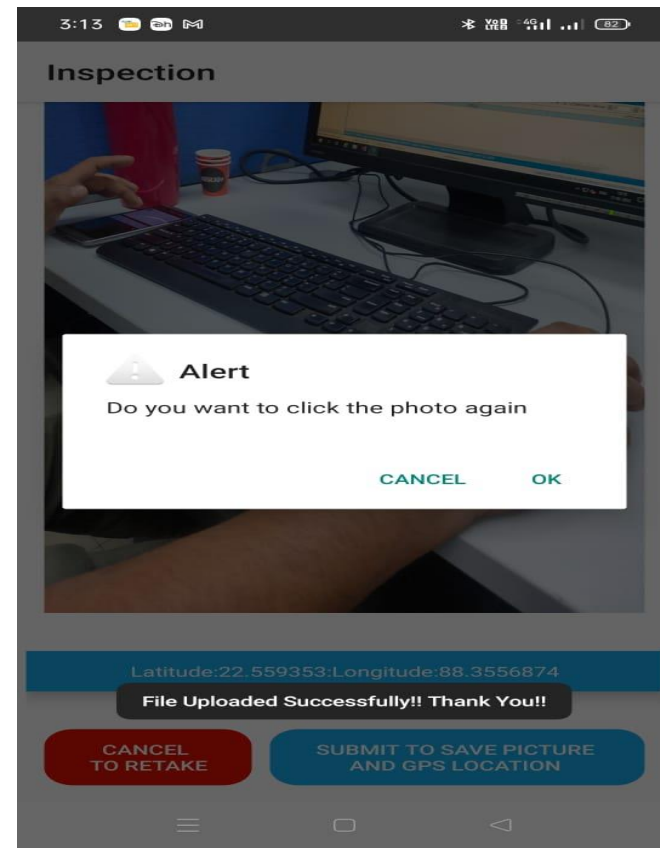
3:13

82

Inspection

Alert

Do you want to click the photo again

CANCEL OK

Latitude:22.559353:Longitude:88.3556874

File Uploaded Successfully!! Thank You!!

CANCEL TO RETAKE

SUBMIT TO SAVE PICTURE AND GPS LOCATION